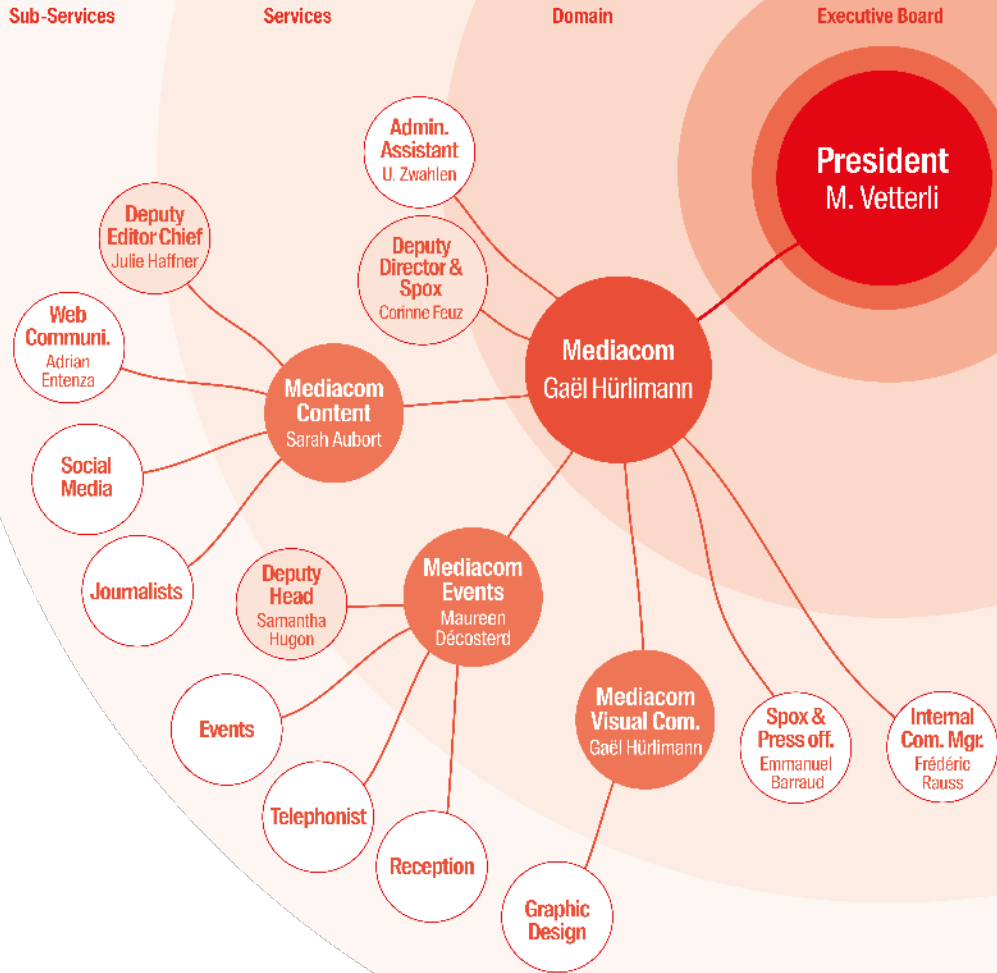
Sub-Services
Services
Domain
Executive Board

President
M. Vetterli

Admin. Assistant
U. Zwahlen

Deputy Director & Spox
Corinne Feuz

Mediacom
Gaël Hürlimann

Deputy Editor Chief
Julie Haffner

Web Communi.
Adrian Entenza

Mediacom Content
Sarah Aubort

Social Media

Journalists

Deputy Head
Samantha Hugon

Mediacom Events
Maureen Décosterd

Events

Telephonist

Reception

Mediacom Visual Com.
Gaël Hürlimann

Graphic Design

Spox & Press off.
Emmanuel Barraud

Internal Com. Mgr.
Frédéric Rauss